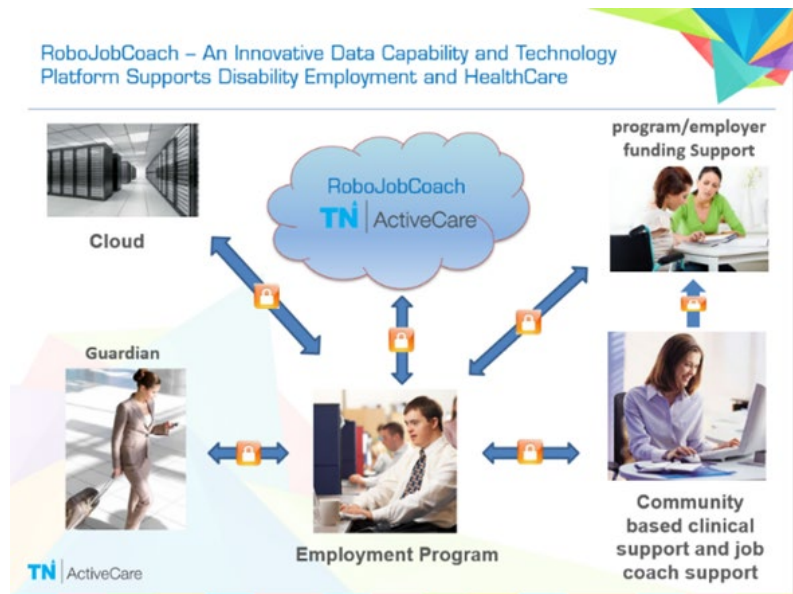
RoboJobCoach – An Innovative Data Capability and Technology Platform Supports Disability Employment and HealthCare

program/employer funding Support

RoboJobCoach

TN ActiveCare

Cloud

Guardian

Employment Program

Community based clinical support and job coach support

TN ActiveCare